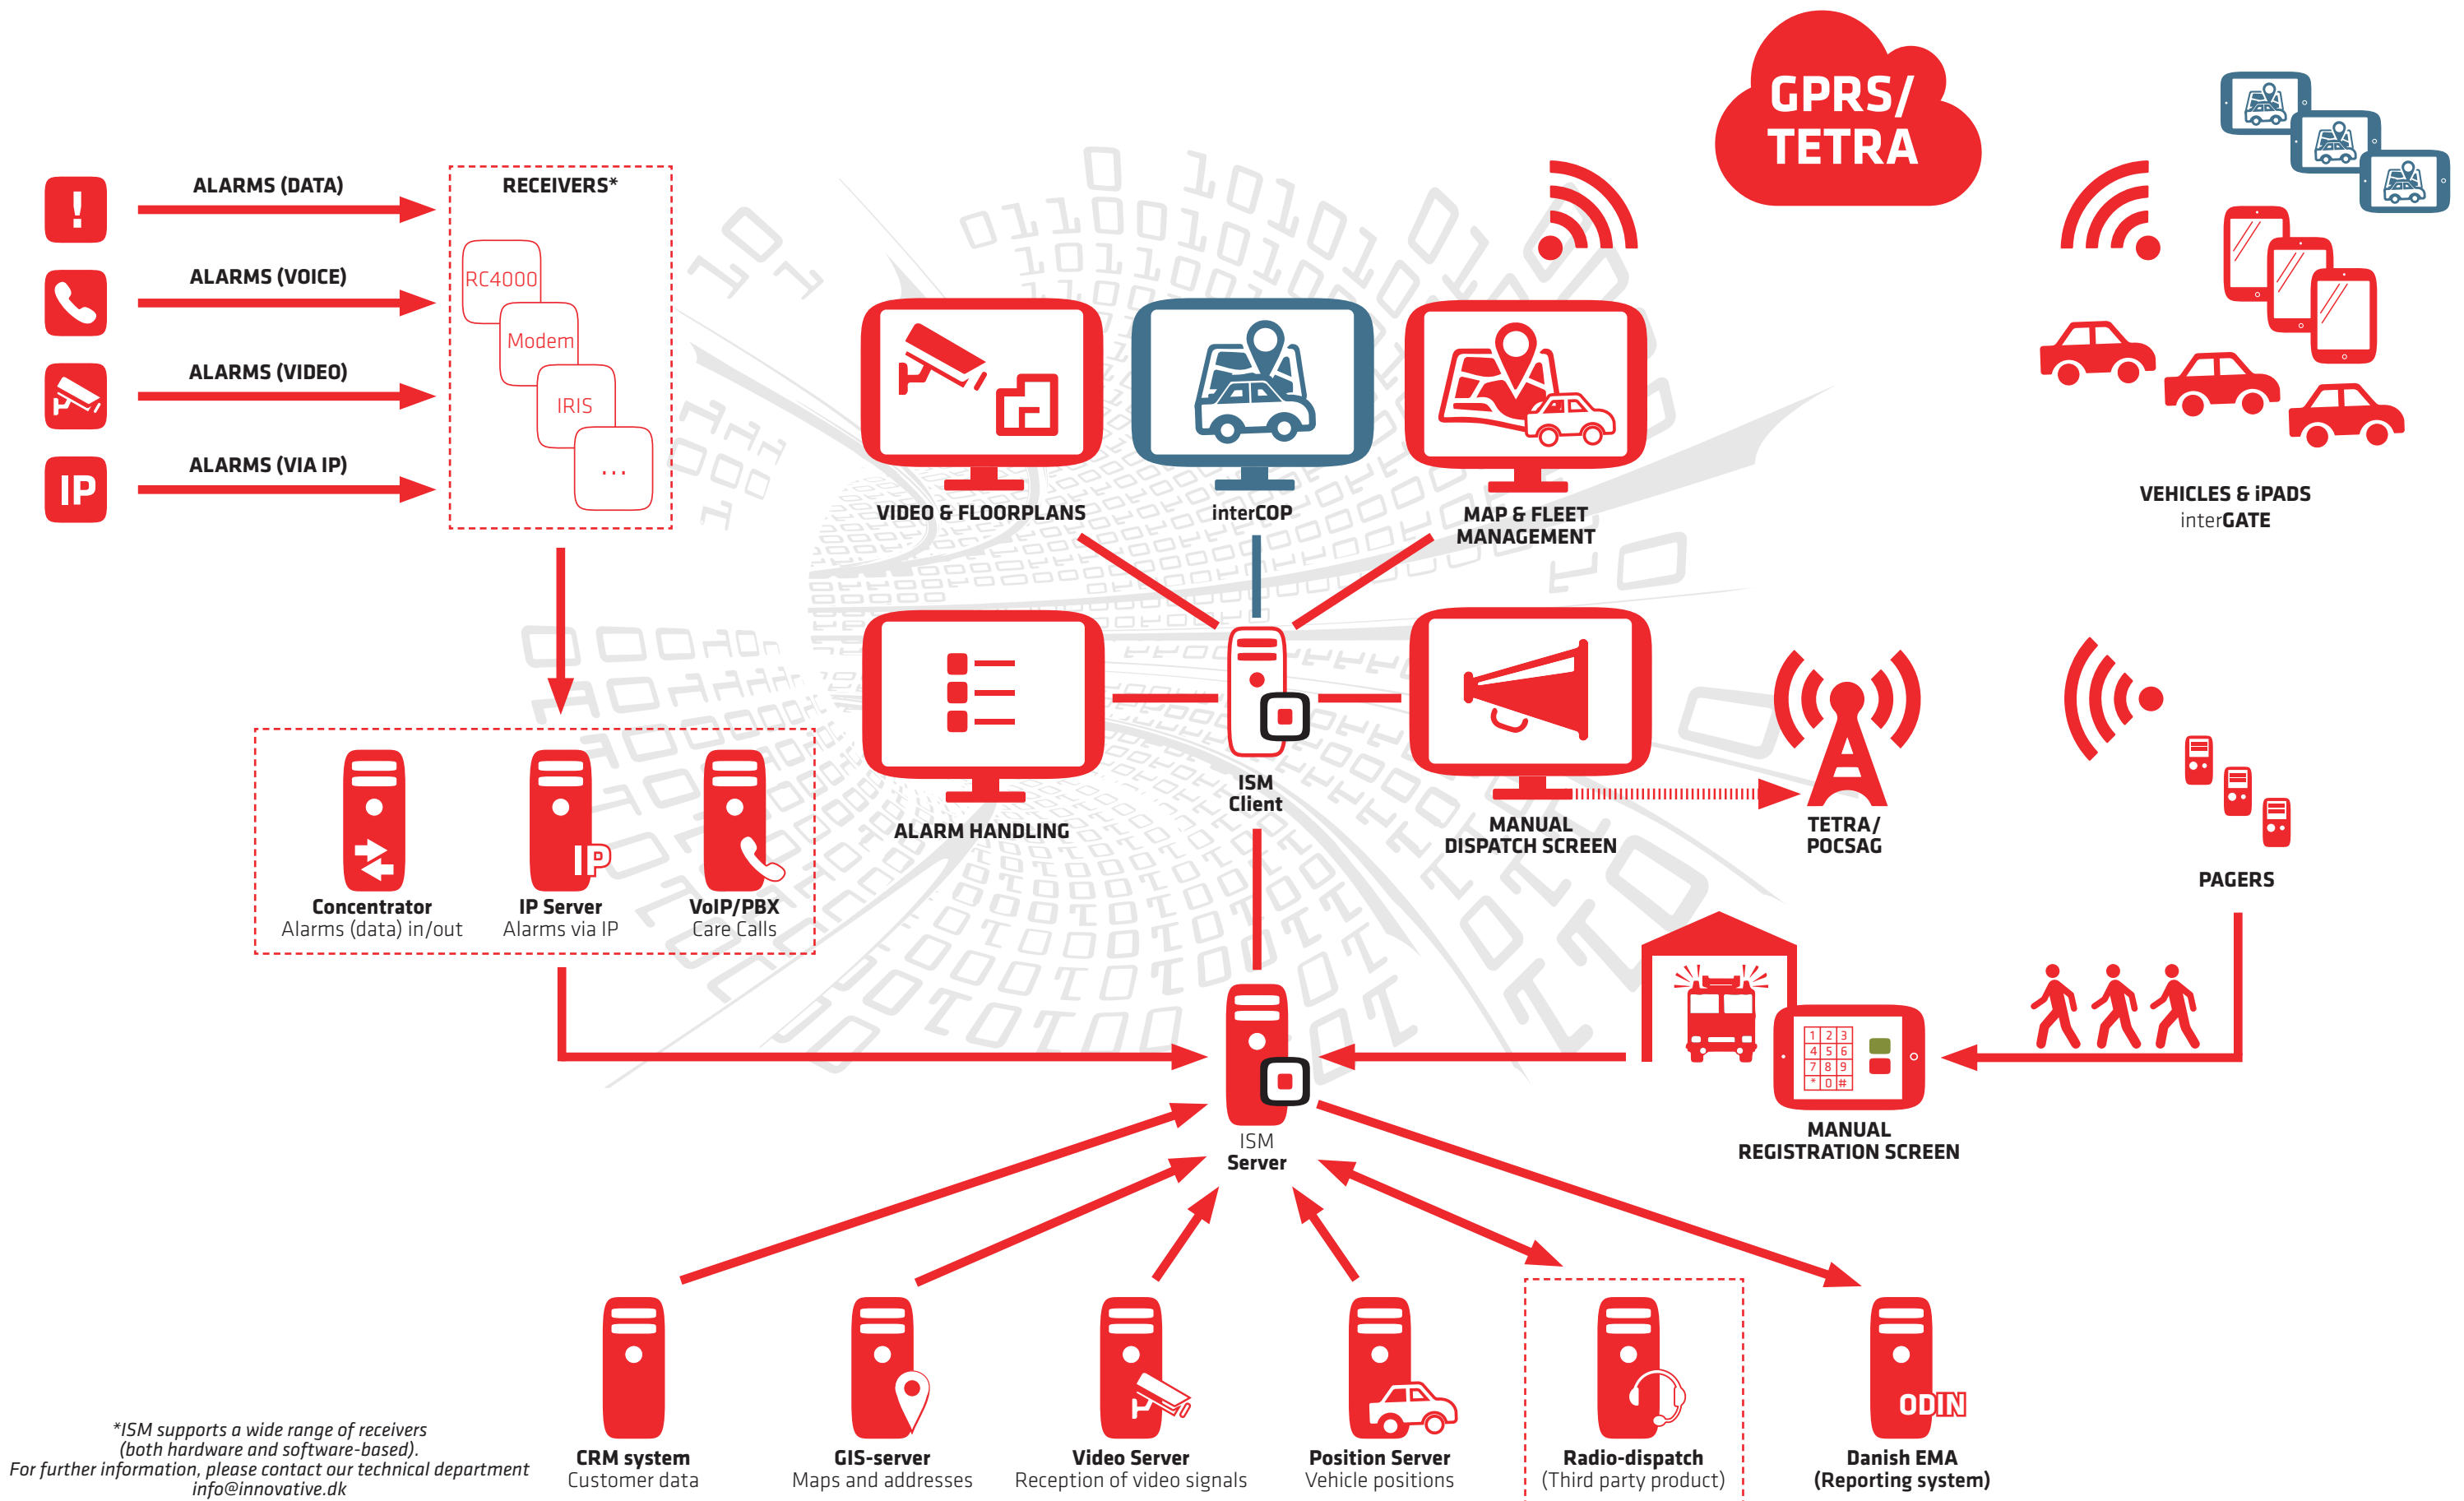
GPRS/ TETRA

ALARMS (DATA)
ALARMS (VOICE)
ALARMS (VIDEO)
ALARMS (VIA IP)

RECEIVERS*
RC4000
Modem
IRIS
...

VIDEO & FLOORPLANS
interCOP
MAP & FLEET MANAGEMENT

VEHICLES & iPADS
interGATE

ALARM HANDLING
ISM Client
MANUAL DISPATCH SCREEN
TETRA/ POCSAG
PAGERS

Concentrator
Alarms (data) in/out
IP Server
Alarms via IP
VoIP/PBX
Care Calls

1 2 3 4 5 6 7 8 9 * 0 #
MANUAL REGISTRATION SCREEN

ISM
Server

CRM system
Customer data
GIS-server
Maps and addresses
Video Server
Reception of video signals
Position Server
Vehicle positions
Radio-dispatch
(Third party product)
ODIN
Danish EMA
(Reporting system)

*ISM supports a wide range of receivers (both hardware and software-based).
For further information, please contact our technical department info@innovative.dk